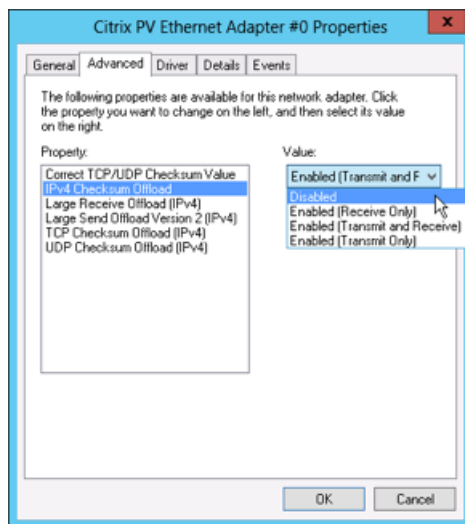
Citrix PV Ethernet Adapter #0 Properties

x

General | Advanced | Driver | Details | Events

The following properties are available for this network adapter. Click the property you want to change on the left, and then select its value on the right.

Property:

Correct TCP/UDP Checksum Value
IPv4 Checksum Offload
Large Receive Offload (IPv4)
Large Send Offload Version 2 (IPv4)
TCP Checksum Offload (IPv4)
UDP Checksum Offload (IPv4)

Value:

Enabled (Transmit and R

Disabled
Enabled (Receive Only)
Enabled (Transmit and Receive)
Enabled (Transmit Only)

OK | Cancel